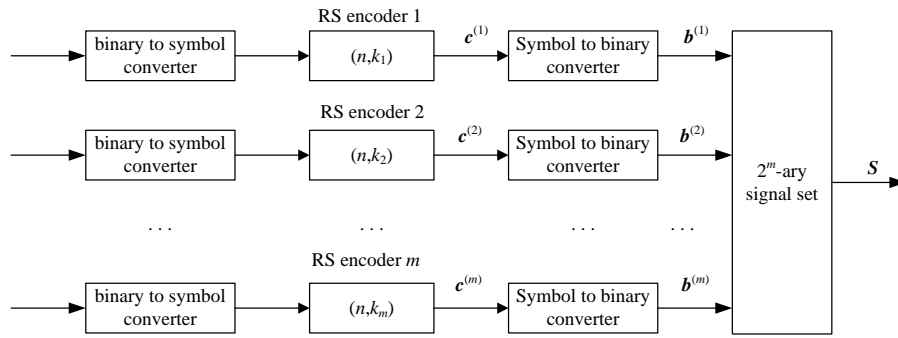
RS encoder 1

binary to symbol converter

$(n,k_1)$

$\boldsymbol{c}^{(1)}$

Symbol to binary converter

$\boldsymbol{b}^{(1)}$

RS encoder 2

binary to symbol converter

$(n,k_2)$

$\boldsymbol{c}^{(2)}$

Symbol to binary converter

$\boldsymbol{b}^{(2)}$

$2^m$-ary signal set

$\boldsymbol{S}$

. . .

. . .

. . .

. . .

RS encoder $m$

binary to symbol converter

$(n,k_m)$

$\boldsymbol{c}^{(m)}$

Symbol to binary converter

$\boldsymbol{b}^{(m)}$